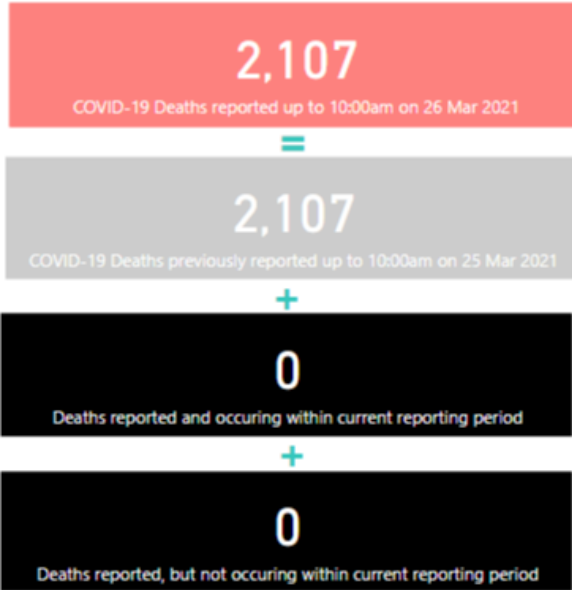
2,107

COVID-19 Deaths reported up to 10:00am on 26 Mar 2021

=

2,107

COVID-19 Deaths previously reported up to 10:00am on 25 Mar 2021

+

0

Deaths reported and occuring within current reporting period

+

0

Deaths reported, but not occuring within current reporting period